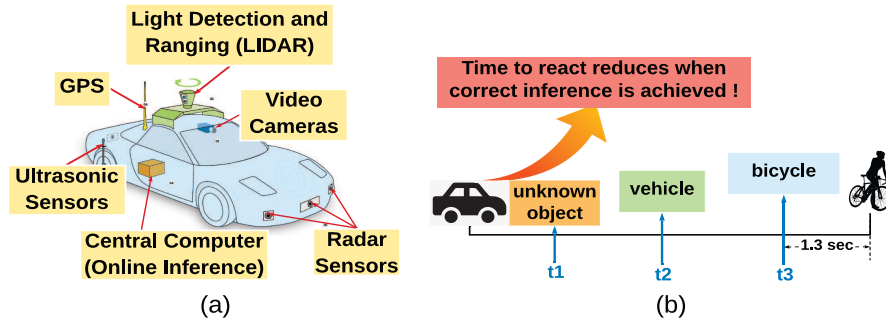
Light Detection and Ranging (LIDAR)

GPS

Video Cameras

Ultrasonic Sensors

Central Computer (Online Inference)

Radar Sensors

(a)

Time to react reduces when correct inference is achieved !

unknown object

vehicle

bicycle

t1

t2

t3

1.3 sec

(b)